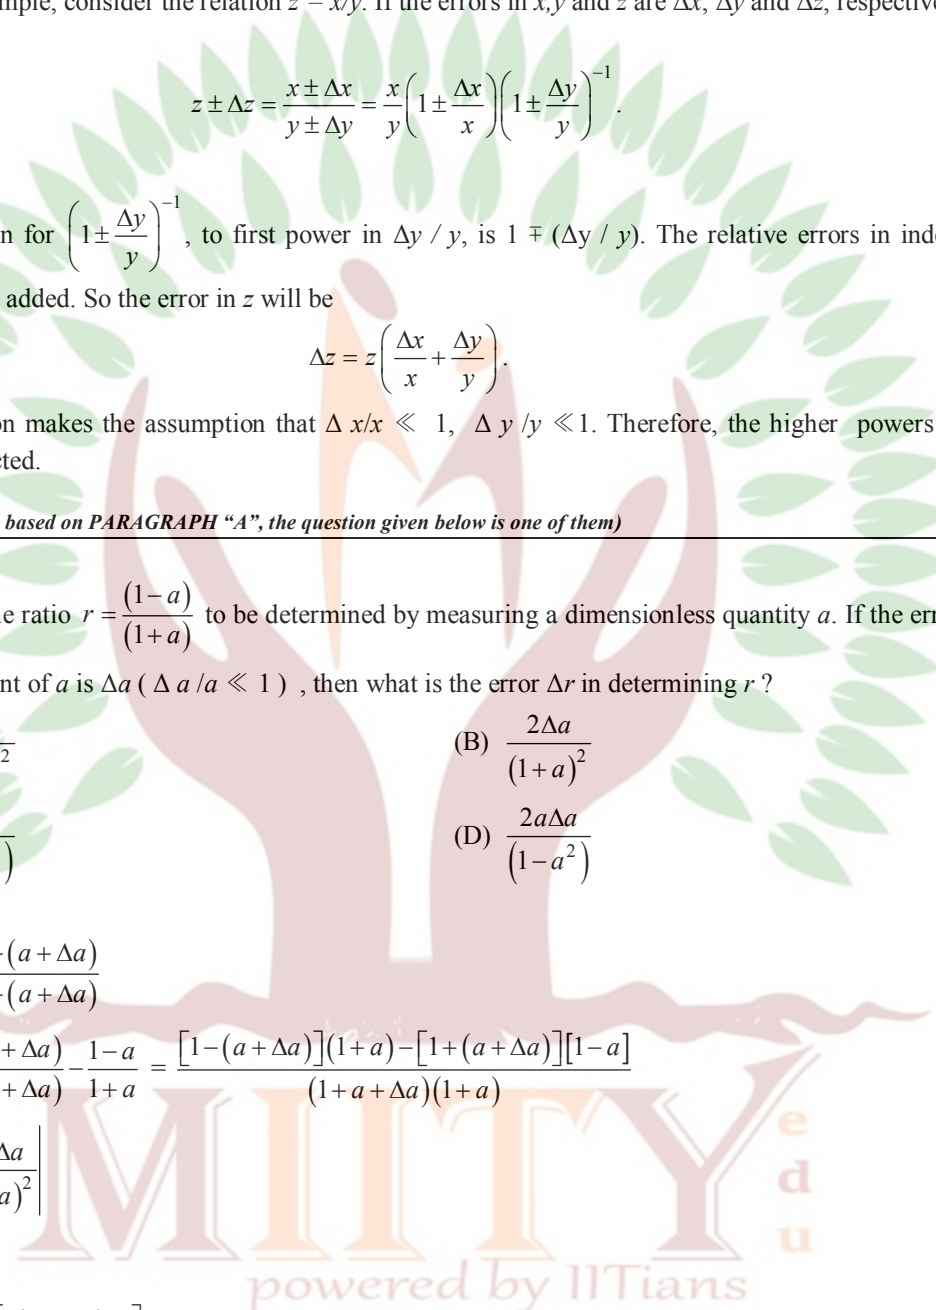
mple, consider the relation $z = x/y$. If the errors in $x, y$ and $z$ are $\Delta x$, $\Delta y$ and $\Delta z$, respective

$$z \pm \Delta z = \frac{x \pm \Delta x}{y \pm \Delta y} = \frac{x}{y}\left(1 \pm \frac{\Delta x}{x}\right)\left(1 \pm \frac{\Delta y}{y}\right)^{-1}.$$

n for $\left(1 \pm \frac{\Delta y}{y}\right)^{-1}$, to first power in $\Delta y / y$, is $1 \mp (\Delta y / y)$. The relative errors in inde added. So the error in $z$ will be

$$\Delta z = z\left(\frac{\Delta x}{x} + \frac{\Delta y}{y}\right).$$

on makes the assumption that $\Delta x/x \ll 1$, $\Delta y/y \ll 1$. Therefore, the higher powers cted.

based on PARAGRAPH "A", the question given below is one of them)

e ratio $r = \frac{(1-a)}{(1+a)}$ to be determined by measuring a dimensionless quantity $a$. If the err nt of $a$ is $\Delta a$ ( $\Delta a/a \ll 1$ ) , then what is the error $\Delta r$ in determining $r$ ?

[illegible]$^2$

(B) $\frac{2\Delta a}{(1+a)^2}$

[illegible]$)$

(D) $\frac{2a\Delta a}{(1-a^2)}$

$\frac{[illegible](a+\Delta a)}{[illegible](a+\Delta a)}$

$\frac{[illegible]+\Delta a)}{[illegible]+\Delta a)} - \frac{1-a}{1+a} = \frac{[1-(a+\Delta a)](1+a) - [1+(a+\Delta a)][1-a]}{(1+a+\Delta a)(1+a)}$

$\left.\frac{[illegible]\Delta a}{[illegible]a)^2}\right|$

MITY
edu
powered by IITians